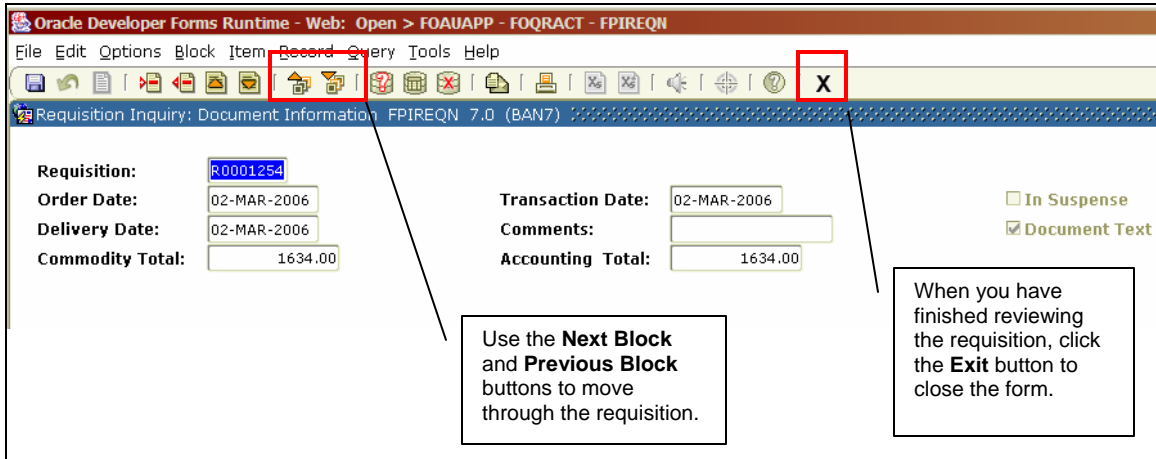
Oracle Developer Forms Runtime - Web: Open > FOAUAPP - FOQRACT - FPIREQN

File Edit Options Block Item Record Query Tools Help

X

Requisition Inquiry: Document Information FPIREQN 7.0 (BAN7)

Requisition: R0001254

Order Date: 02-MAR-2006

Delivery Date: 02-MAR-2006

Commodity Total: 1634.00

Transaction Date: 02-MAR-2006

Comments:

Accounting Total: 1634.00

In Suspense

Document Text

Use the **Next Block** and **Previous Block** buttons to move through the requisition.

When you have finished reviewing the requisition, click the **Exit** button to close the form.